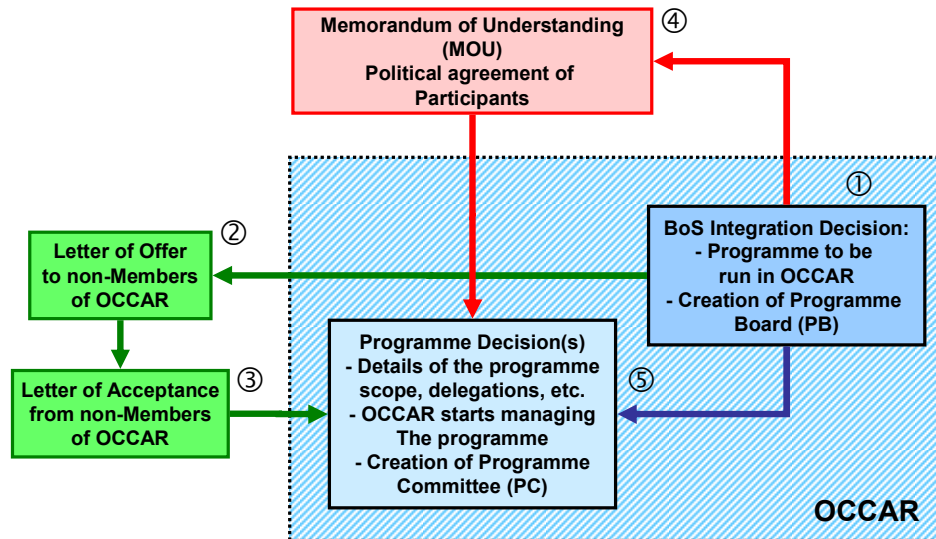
Memorandum of Understanding (MOU) Political agreement of Participants

④

①

BoS Integration Decision:
- Programme to be run in OCCAR
- Creation of Programme Board (PB)

②

Letter of Offer to non-Members of OCCAR

Letter of Acceptance from non-Members of OCCAR

③

Programme Decision(s)
- Details of the programme scope, delegations, etc.
- OCCAR starts managing The programme
- Creation of Programme Committee (PC)

⑤

OCCAR